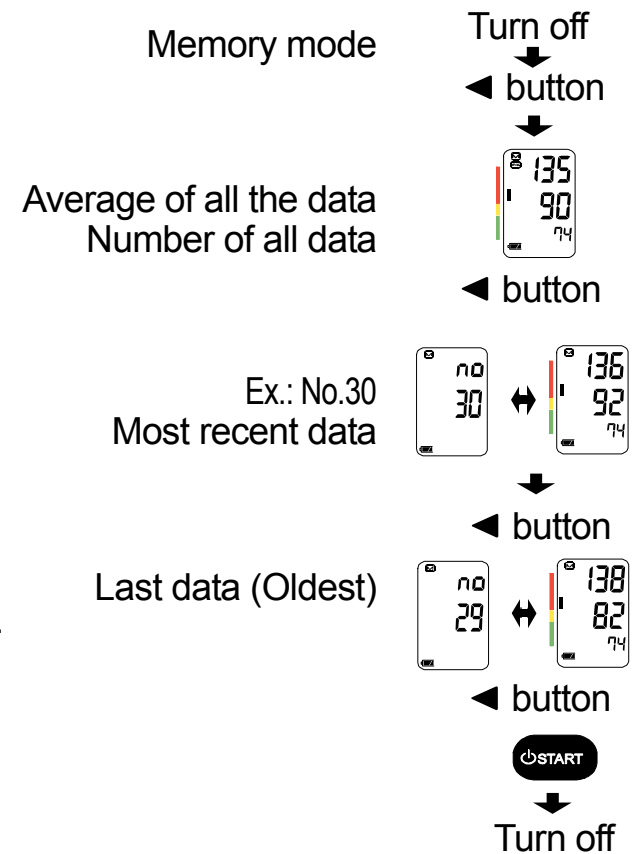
Memory mode

Turn off

◄ button

Average of all the data
Number of all data

135
90
74

◄ button

Ex.: No.30
Most recent data

no
30

136
92
74

◄ button

Last data (Oldest)

no
29

138
82
74

◄ button

START

Turn off